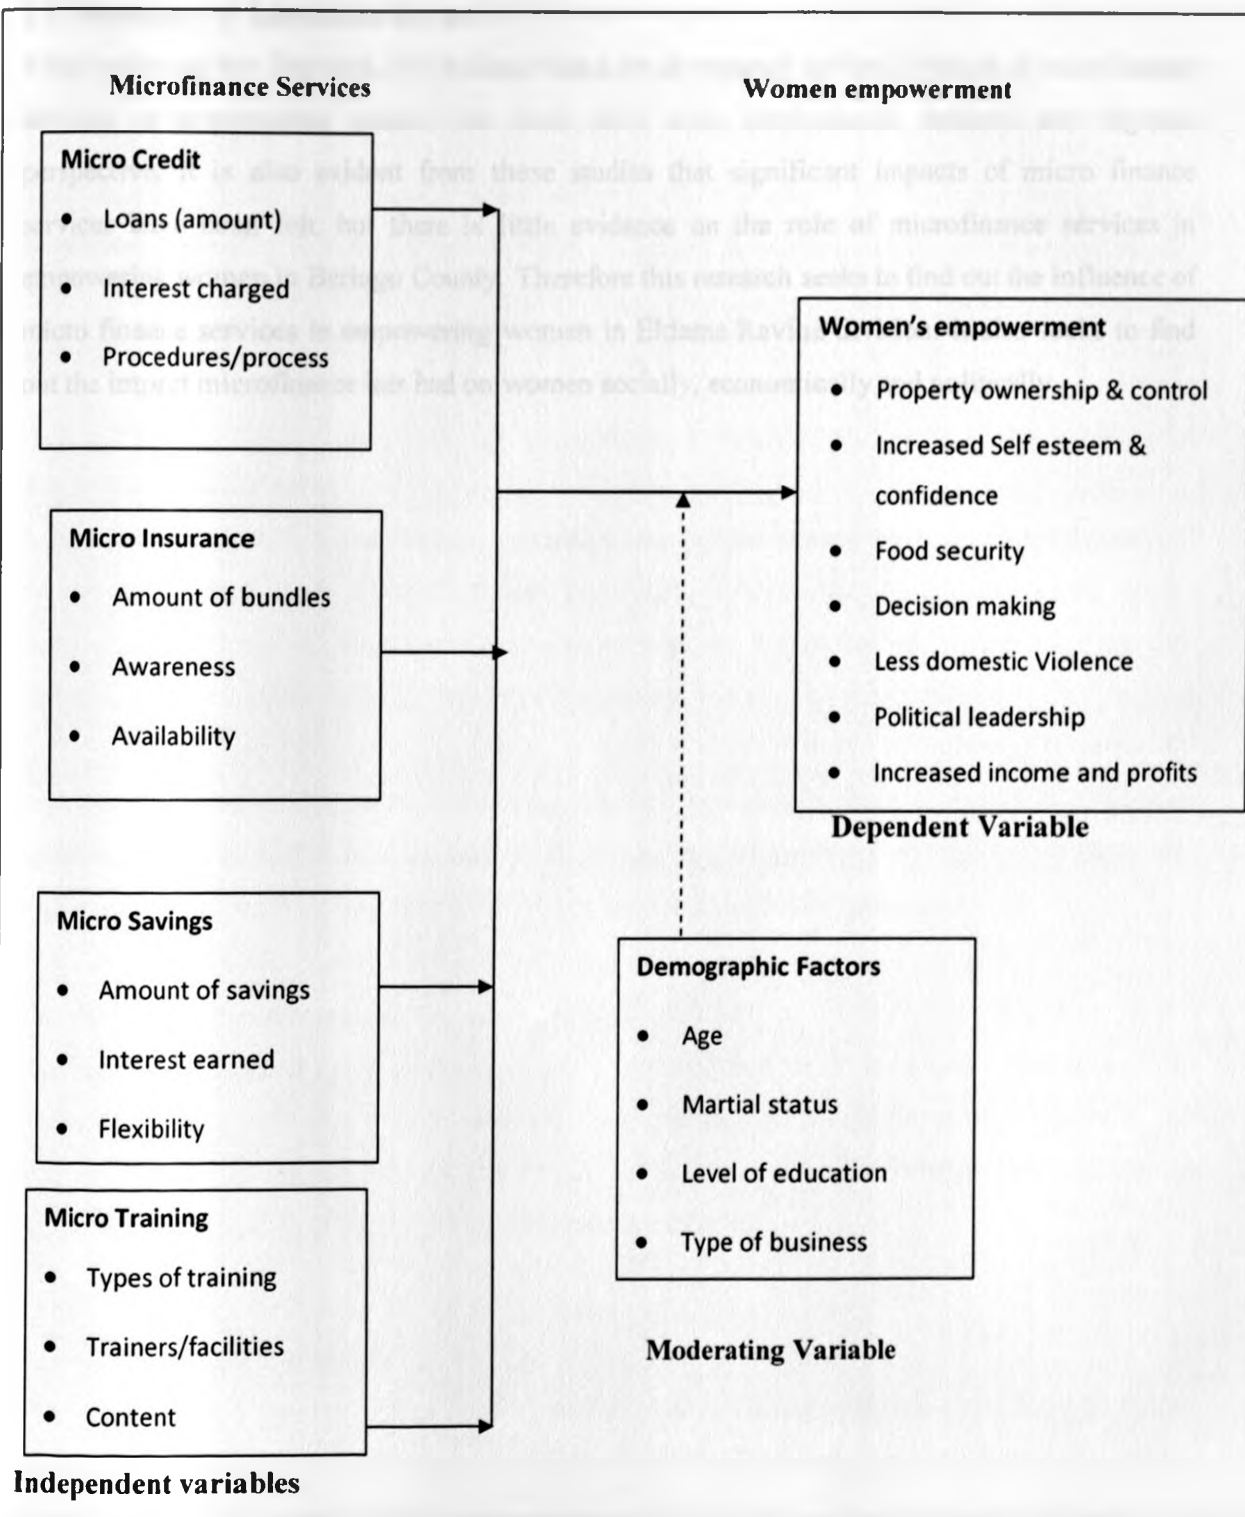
Microfinance Services

Women empowerment

Micro Credit
- Loans (amount)
- Interest charged
- Procedures/process

Micro Insurance
- Amount of bundles
- Awareness
- Availability

Micro Savings
- Amount of savings
- Interest earned
- Flexibility

Micro Training
- Types of training
- Trainers/facilities
- Content

Independent variables

Women's empowerment
- Property ownership & control
- Increased Self esteem & confidence
- Food security
- Decision making
- Less domestic Violence
- Political leadership
- Increased income and profits

Dependent Variable

Demographic Factors
- Age
- Martial status
- Level of education
- Type of business

Moderating Variable